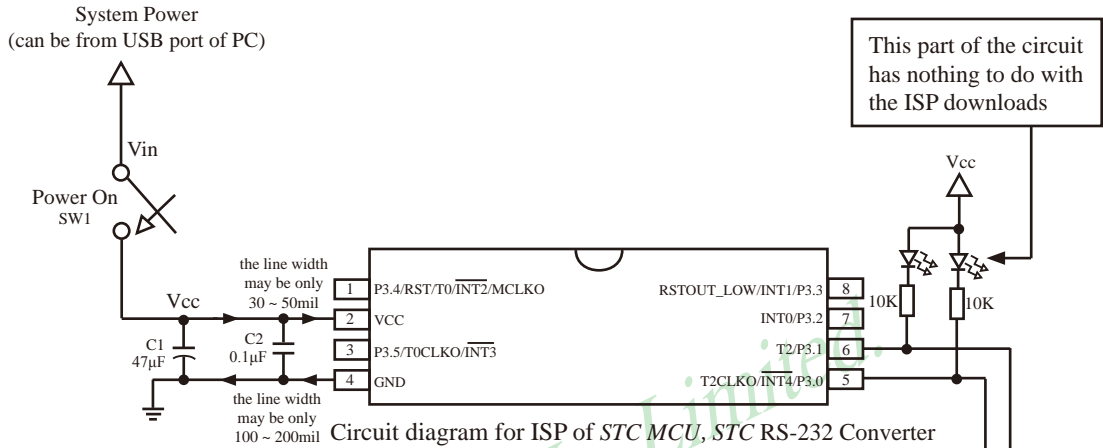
System Power
(can be from USB port of PC)

This part of the circuit has nothing to do with the ISP downloads

Vin

Power On
SW1

Vcc

the line width may be only 30 ~ 50mil

Vcc

C1
47μF

C2
0.1μF

1 P3.4/RST/T0/$\overline{INT2}$/MCLKO
2 VCC
3 P3.5/T0CLKO/$\overline{INT3}$
4 GND

RSTOUT_LOW/INT1/P3.3 8
INT0/P3.2 7
T2/P3.1 6
T2CLKO/$\overline{INT4}$/P3.0 5

10K
10K

the line width may be only 100 ~ 200mil

Circuit diagram for ISP of STC MCU, STC RS-232 Converter

Limited.